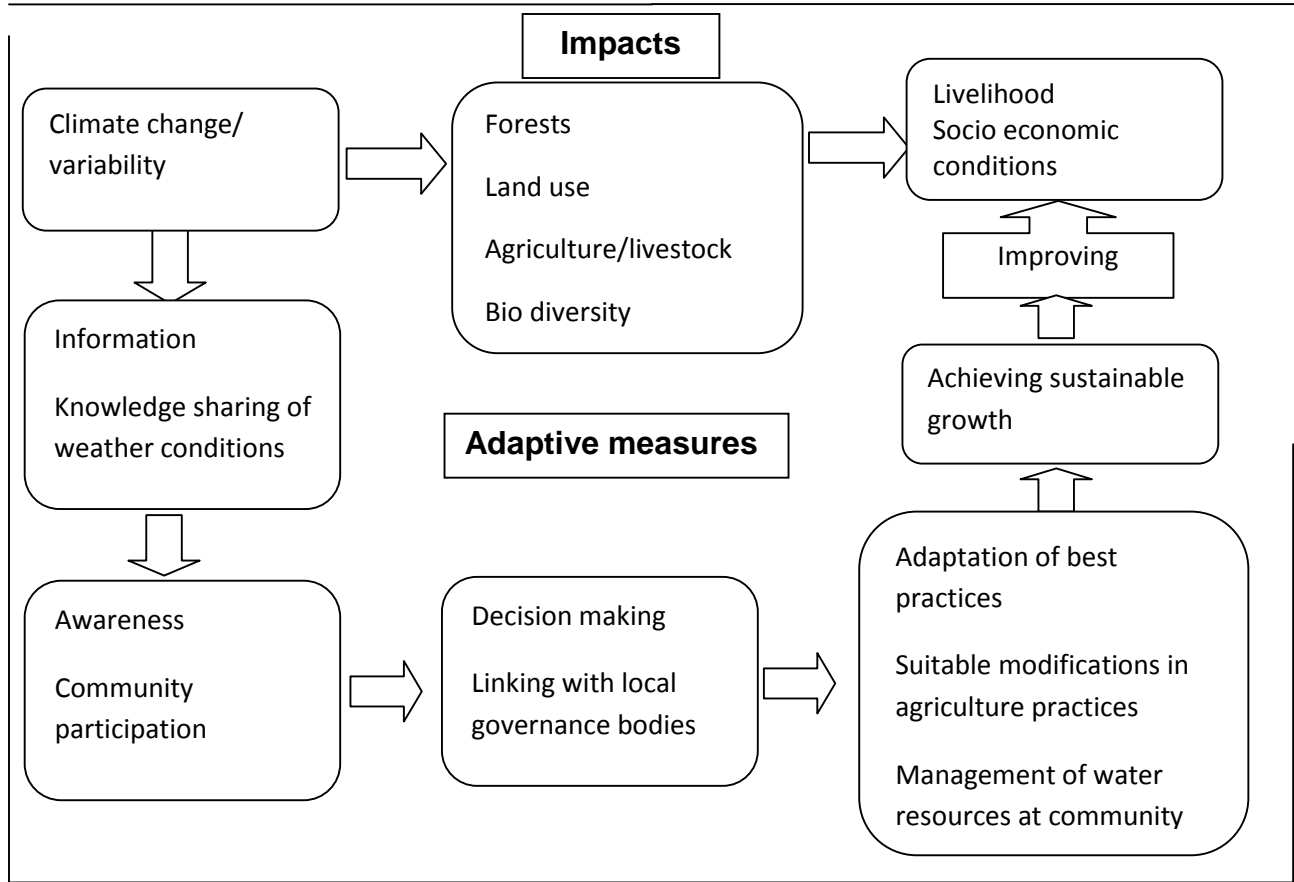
Impacts

Climate change/ variability

Forests

Land use

Agriculture/livestock

Bio diversity

Livelihood
Socio economic conditions

Improving

Information

Knowledge sharing of weather conditions

Adaptive measures

Achieving sustainable growth

Awareness

Community participation

Decision making

Linking with local governance bodies

Adaptation of best practices

Suitable modifications in agriculture practices

Management of water resources at community